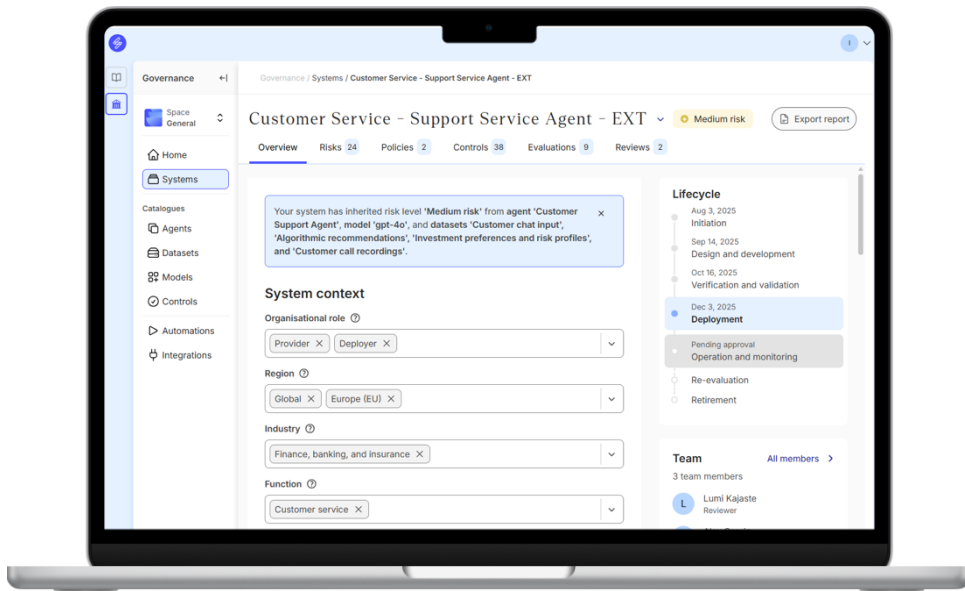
Governance

Space
General

Home
Systems

Catalogues
Agents
Datasets
Models
Controls

Automations
Integrations

Governance / Systems / Customer Service - Support Service Agent - EXT

Customer Service - Support Service Agent - EXT

Medium risk

Export report

Overview Risks 24 Policies 2 Controls 38 Evaluations 9 Reviews 2

Your system has inherited risk level 'Medium risk' from agent 'Customer Support Agent', model 'gpt-4o', and datasets 'Customer chat input', 'Algorithmic recommendations', 'Investment preferences and risk profiles', and 'Customer call recordings'.

System context

Organisational role
Provider Deployer

Region
Global Europe (EU)

Industry
Finance, banking, and insurance

Function
Customer service

Lifecycle
Aug 3, 2025
Initiation
Sep 14, 2025
Design and development
Oct 16, 2025
Verification and validation
Dec 3, 2025
Deployment
Pending approval
Operation and monitoring
Re-evaluation
Retirement

Team
All members
3 team members
L
Lumi Kajaste
Reviewer
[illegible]